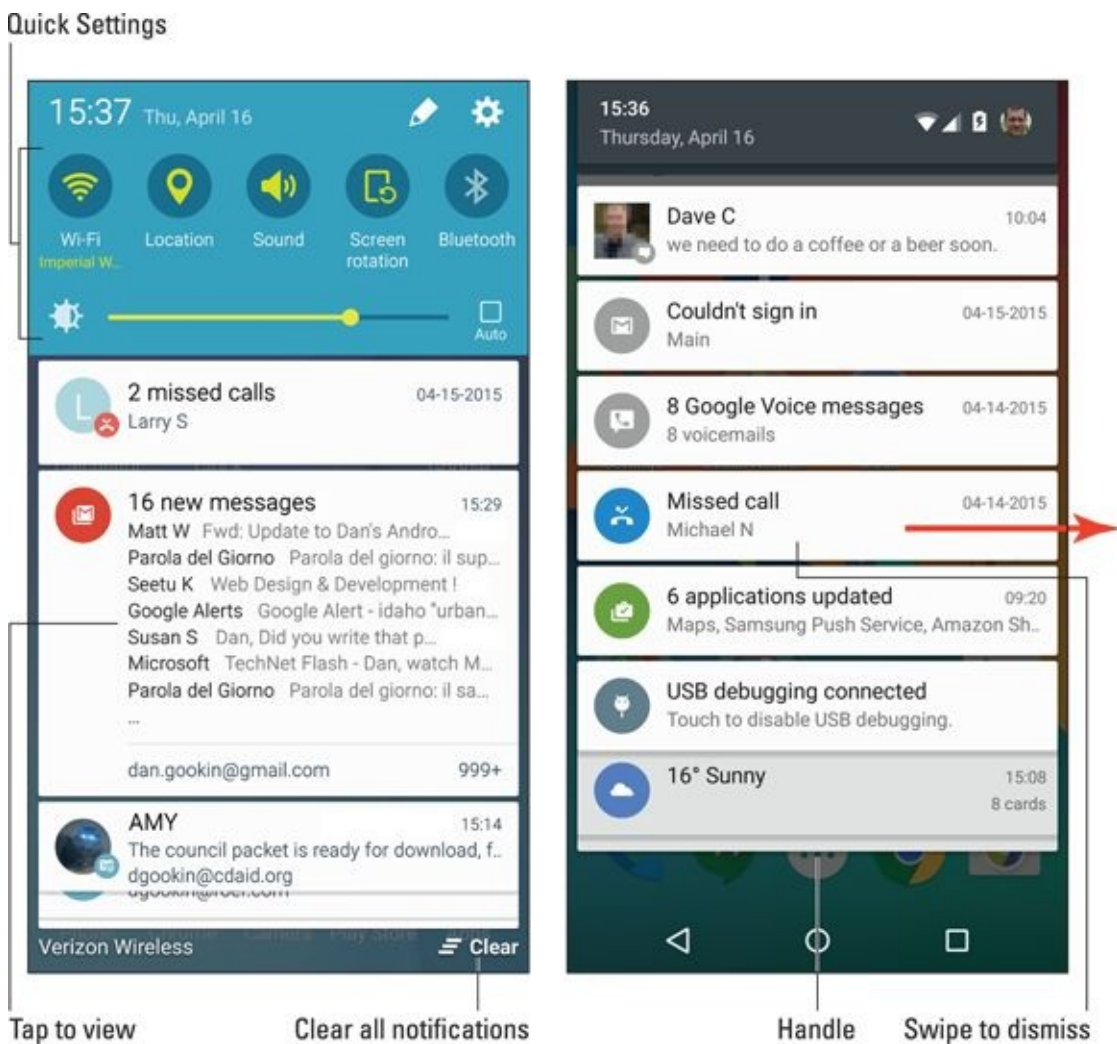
Quick Settings

15:37 Thu, April 16

Wi-Fi
Imperial W...

Location

Sound

Screen rotation

Bluetooth

Auto

2 missed calls 04-15-2015
Larry S

16 new messages 15:29
Matt W Fwd: Update to Dan's Andro...
Parola del Giorno Parola del giorno: il sup...
Seetu K Web Design & Development !
Google Alerts Google Alert - idaho "urban...
Susan S Dan, Did you write that p...
Microsoft TechNet Flash - Dan, watch M...
Parola del Giorno Parola del giorno: il sa...
...
dan.gookin@gmail.com 999+

AMY 15:14
The council packet is ready for download, f...
dgookin@cdaid.org

Verizon Wireless

Clear

15:36
Thursday, April 16

Dave C 10:04
we need to do a coffee or a beer soon.

Couldn't sign in 04-15-2015
Main

8 Google Voice messages 04-14-2015
8 voicemails

Missed call 04-14-2015
Michael N

6 applications updated 09:20
Maps, Samsung Push Service, Amazon Sh...

USB debugging connected
Touch to disable USB debugging.

16° Sunny 15:08
8 cards

Tap to view

Clear all notifications

Handle

Swipe to dismiss